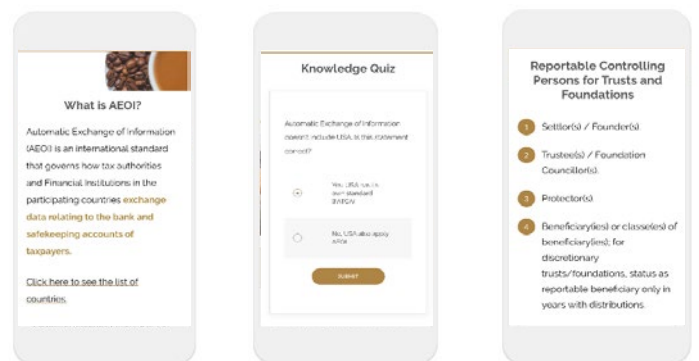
What is AEOI?

Automatic Exchange of Information (AEOI) is an international standard that governs how tax authorities and Financial Institutions in the participating countries exchange data relating to the bank and safekeeping accounts of taxpayers.

Click here to see the list of countries.

Knowledge Quiz

Automatic Exchange of Information doesn't include USA. Is this statement correct?

Yes, USA uses its own standard (FATCA)

No, USA also apply AEOI

SUBMIT

Reportable Controlling Persons for Trusts and Foundations

1 Settlor(s) / Founder(s).

2 Trustee(s) / Foundation Councillor(s).

3 Protector(s).

4 Beneficiary(ies) or class(es) of beneficiary(ies); for discretionary trusts/foundations, status as reportable beneficiary only in years with distributions.